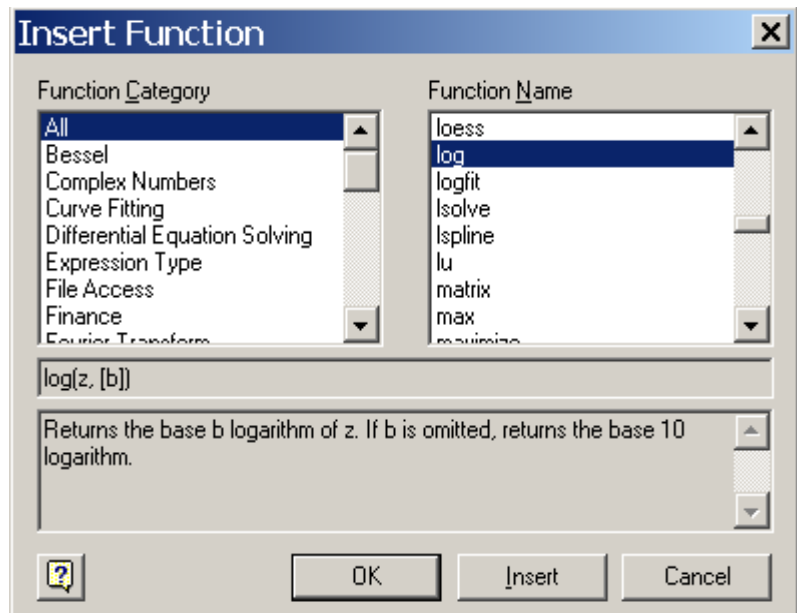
Insert Function

Function Category

All
Bessel
Complex Numbers
Curve Fitting
Differential Equation Solving
Expression Type
File Access
Finance
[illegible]

Function Name

loess
log
logfit
lsolve
lspline
lu
matrix
max
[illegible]

log(z, [b])

Returns the base b logarithm of z. If b is omitted, returns the base 10 logarithm.

OK
Insert
Cancel